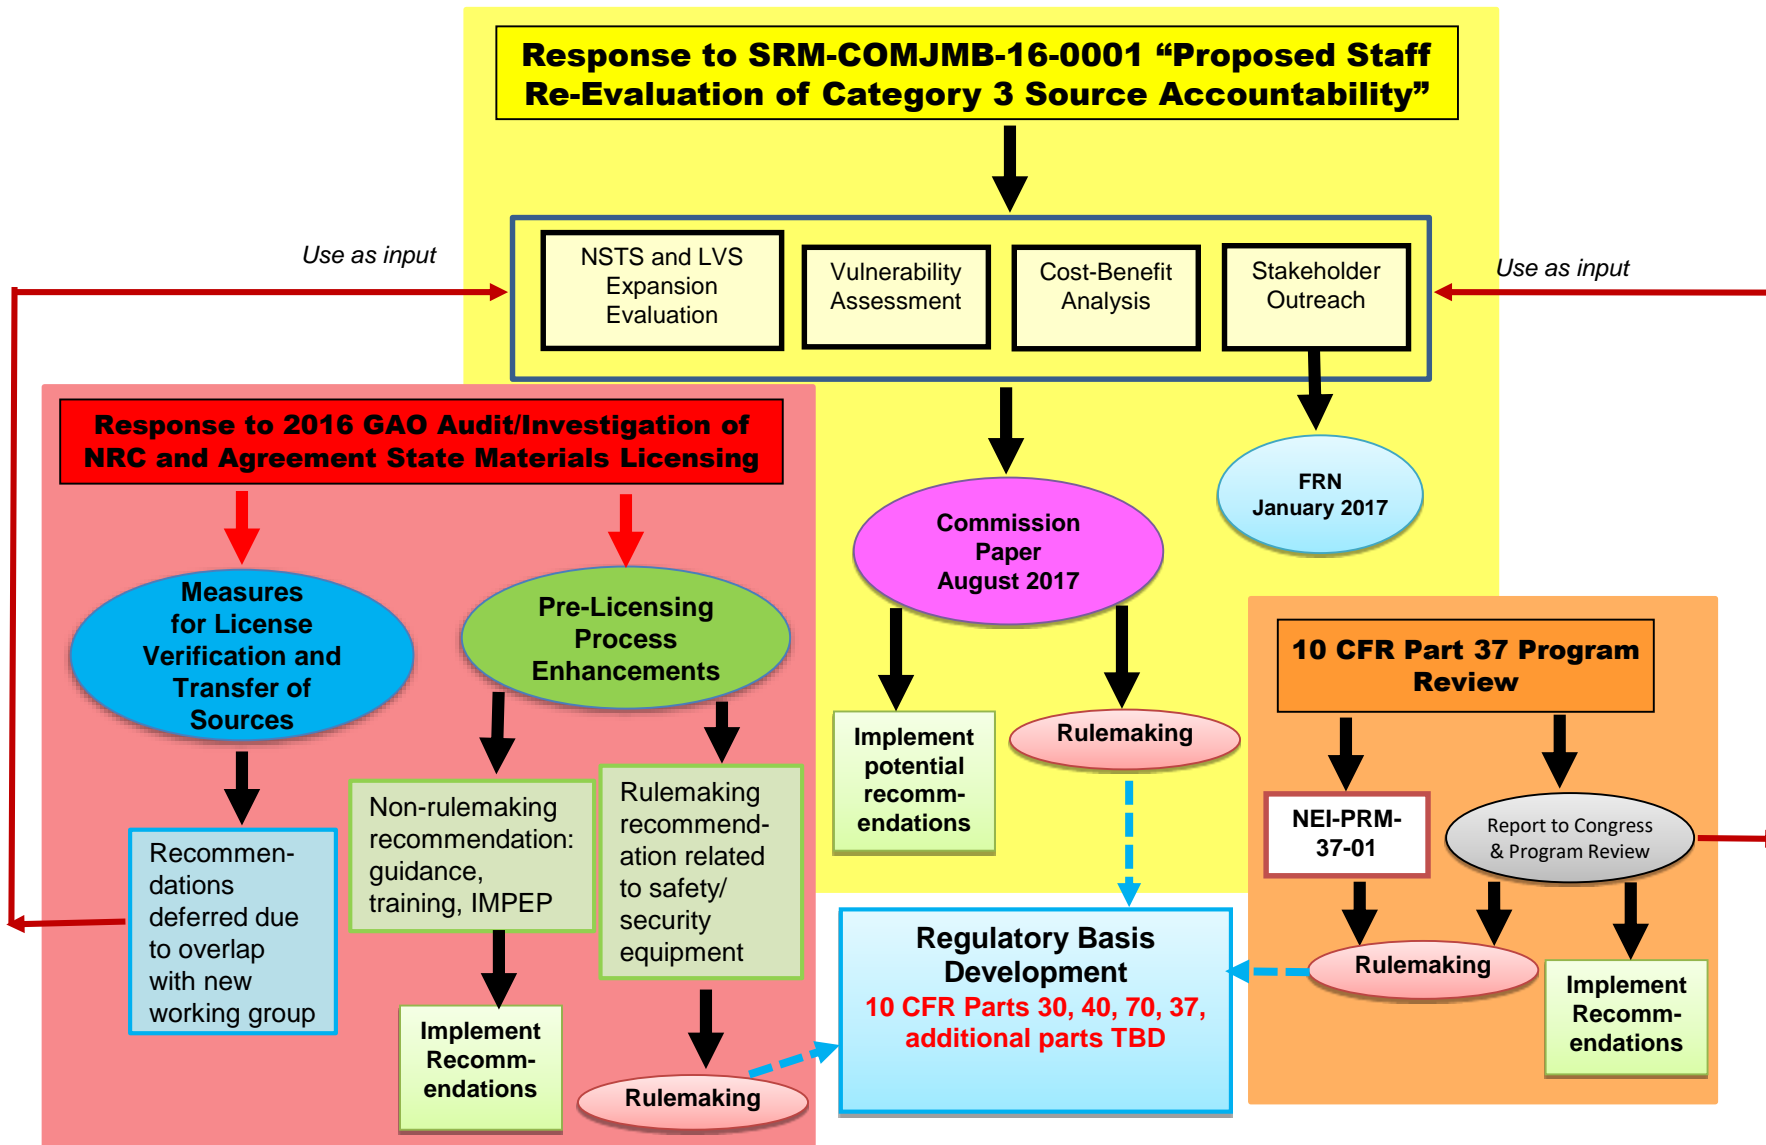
Response to SRM-COMJMB-16-0001 “Proposed Staff Re-Evaluation of Category 3 Source Accountability”

Use as input

Use as input

NSTS and LVS Expansion Evaluation

Vulnerability Assessment

Cost-Benefit Analysis

Stakeholder Outreach

FRN January 2017

Commission Paper August 2017

Response to 2016 GAO Audit/Investigation of NRC and Agreement State Materials Licensing

Measures for License Verification and Transfer of Sources

Pre-Licensing Process Enhancements

Recommendations deferred due to overlap with new working group

Non-rulemaking recommendation: guidance, training, IMPEP

Rulemaking recommendation related to safety/ security equipment

Implement Recommendations

Rulemaking

Implement potential recommendations

Rulemaking

Regulatory Basis Development
10 CFR Parts 30, 40, 70, 37, additional parts TBD

10 CFR Part 37 Program Review

NEI-PRM-37-01

Report to Congress & Program Review

Rulemaking

Implement Recommendations